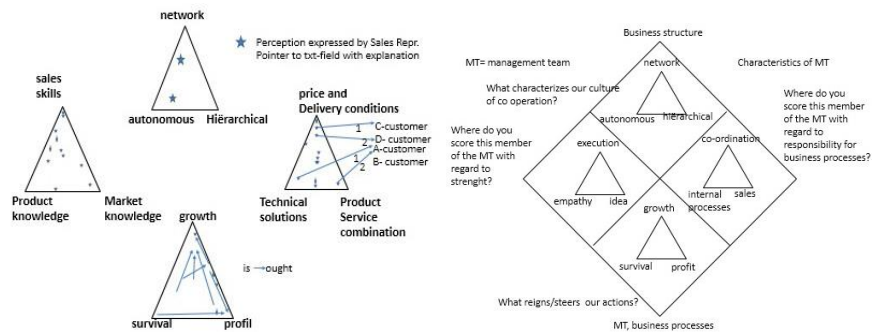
network

★ Perception expressed by Sales Repr. Pointer to txt-field with explanation

sales skills

autonomous Hiërarchical

price and Delivery conditions

1 C-customer
2 D- customer
A-customer
1
2 B- customer

Product knowledge

Market knowledge

growth

Technical solutions

Product Service combination

is → ought

survival

profil

Business structure

MT= management team

network

Characteristics of MT

What characterizes our culture of co operation?

autonomous hierarchical

Where do you score this member of the MT with regard to responsibility for business processes?

Where do you score this member of the MT with regard to strenght?

execution

co-ordination

empathy idea

growth

internal processes

sales

survival profit

What reigns/steers our actions?

MT, business processes